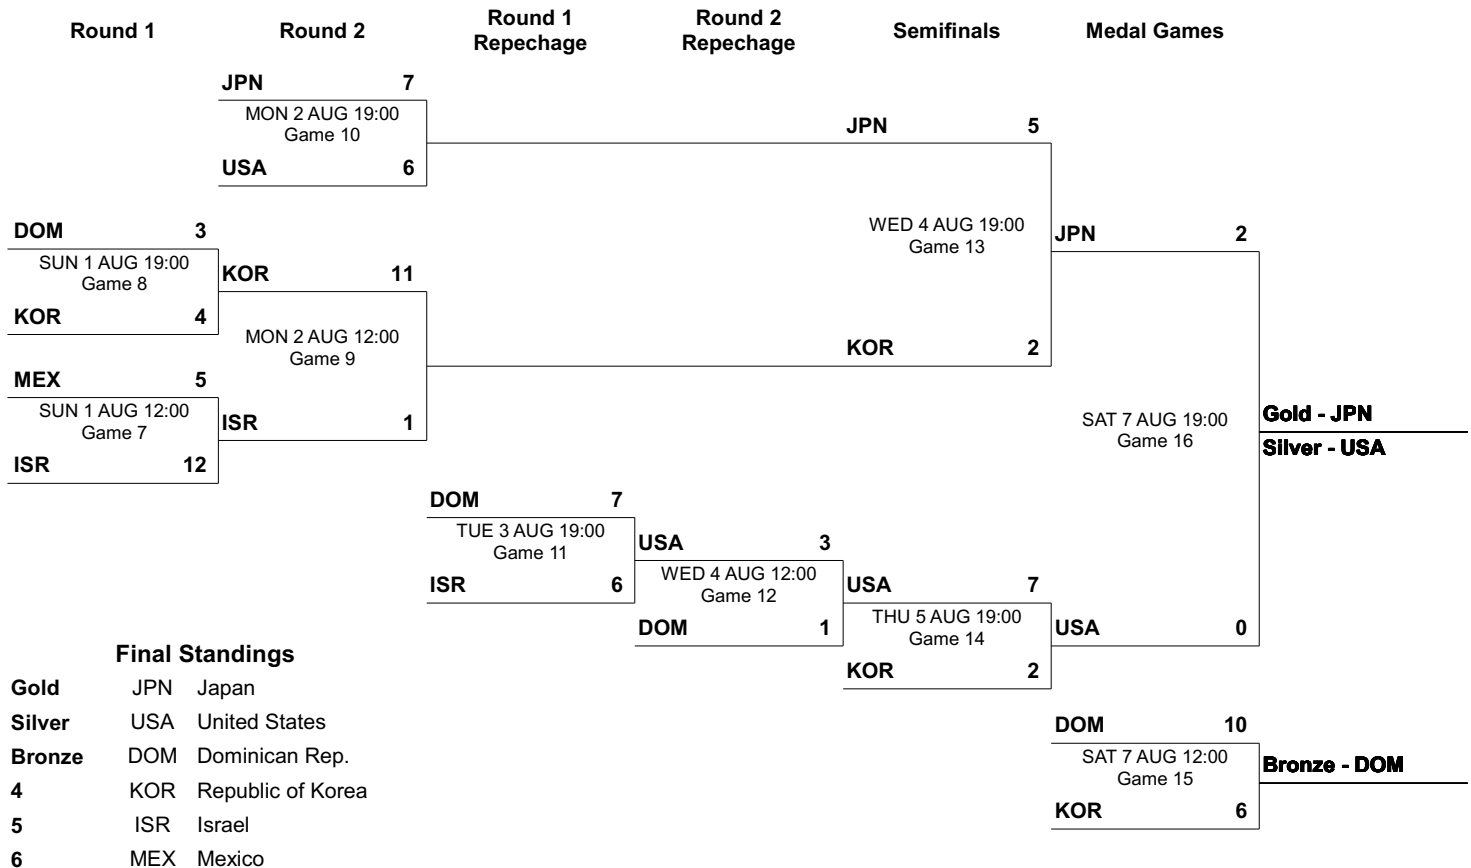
Round 1

Round 2

Round 1 Repechage

Round 2 Repechage

Semifinals

Medal Games

JPN 7
MON 2 AUG 19:00
Game 10
USA 6

DOM 3
SUN 1 AUG 19:00
Game 8
KOR 4

KOR 11
MON 2 AUG 12:00
Game 9
ISR 1

MEX 5
SUN 1 AUG 12:00
Game 7
ISR 12

JPN 5
WED 4 AUG 19:00
Game 13
KOR 2

JPN 2
SAT 7 AUG 19:00
Game 16
USA 0

Gold - JPN
Silver - USA

DOM 7
TUE 3 AUG 19:00
Game 11
ISR 6

USA 3
WED 4 AUG 12:00
Game 12
DOM 1

USA 7
THU 5 AUG 19:00
Game 14
KOR 2

DOM 10
SAT 7 AUG 12:00
Game 15
KOR 6

Bronze - DOM

Final Standings

| | | |
|---|---|---|
| Gold | JPN | Japan |
| Silver | USA | United States |
| Bronze | DOM | Dominican Rep. |
| 4 | KOR | Republic of Korea |
| 5 | ISR | Israel |
| 6 | MEX | Mexico |